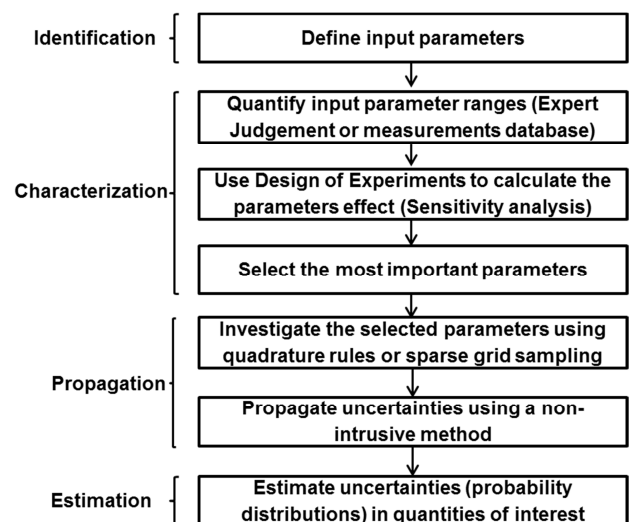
Identification

Define input parameters

Characterization

Quantify input parameter ranges (Expert Judgement or measurements database)

Use Design of Experiments to calculate the parameters effect (Sensitivity analysis)

Select the most important parameters

Propagation

Investigate the selected parameters using quadrature rules or sparse grid sampling

Propagate uncertainties using a non-intrusive method

Estimation

Estimate uncertainties (probability distributions) in quantities of interest